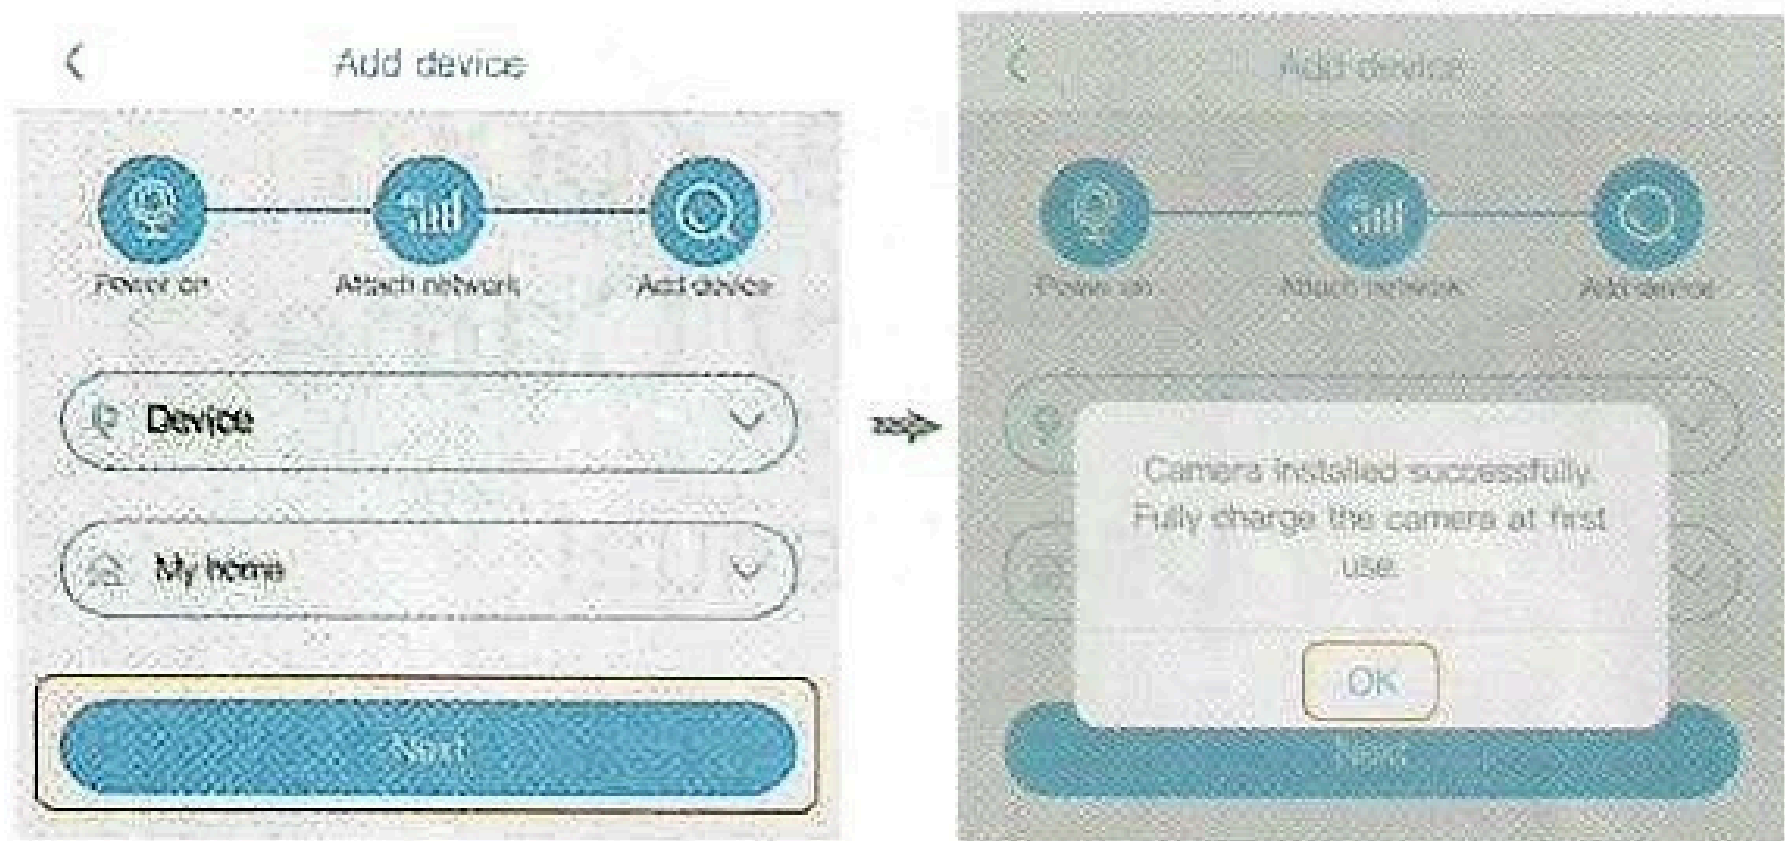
<

Add device

Power on

Attach network

Add device

Device

My home

Next

<

Add device

Power on

Attach network

Add device

Camera installed successfully. Fully charge the camera at first use.

OK

Next